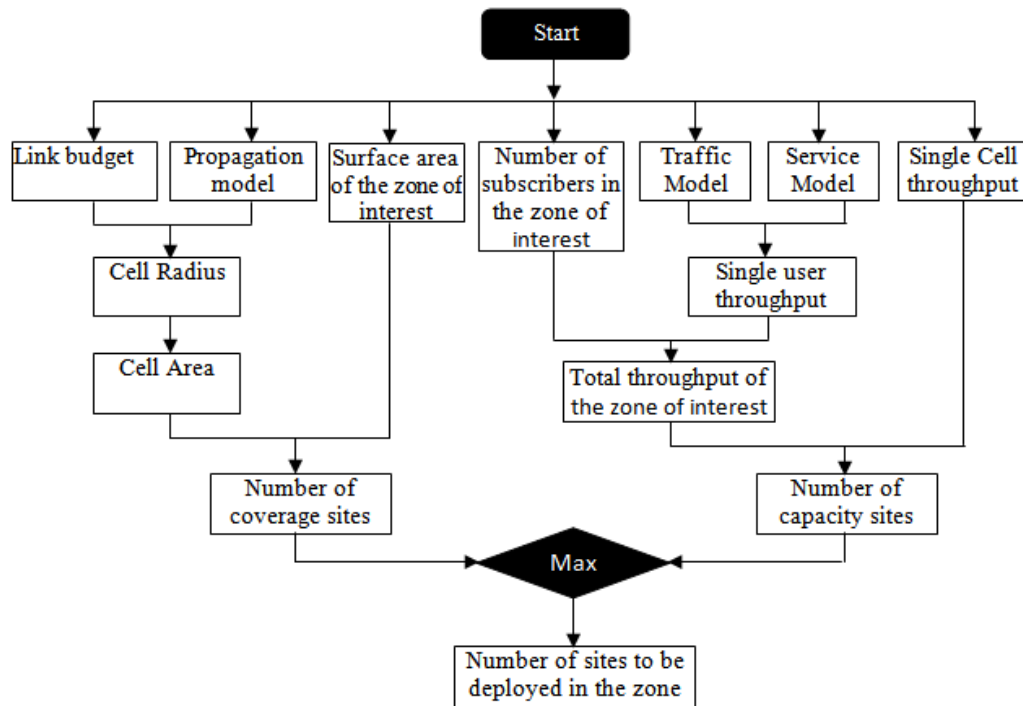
Start

Link budget

Propagation model

Surface area of the zone of interest

Number of subscribers in the zone of interest

Traffic Model

Service Model

Single Cell throughput

Cell Radius

Single user throughput

Cell Area

Total throughput of the zone of interest

Number of coverage sites

Number of capacity sites

Max

Number of sites to be deployed in the zone